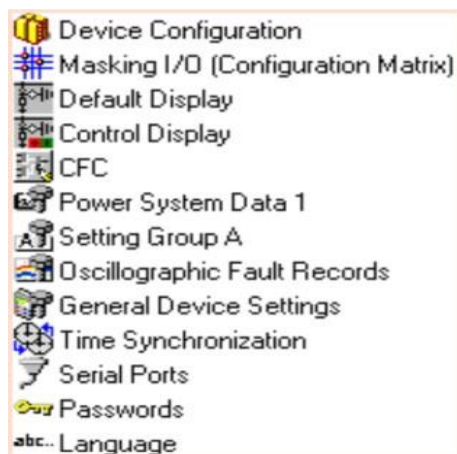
Device Configuration
Masking I/O (Configuration Matrix)
Default Display
Control Display
CFC
Power System Data 1
Setting Group A
Oscillographic Fault Records
General Device Settings
Time Synchronization
Serial Ports
Passwords
abc.. Language